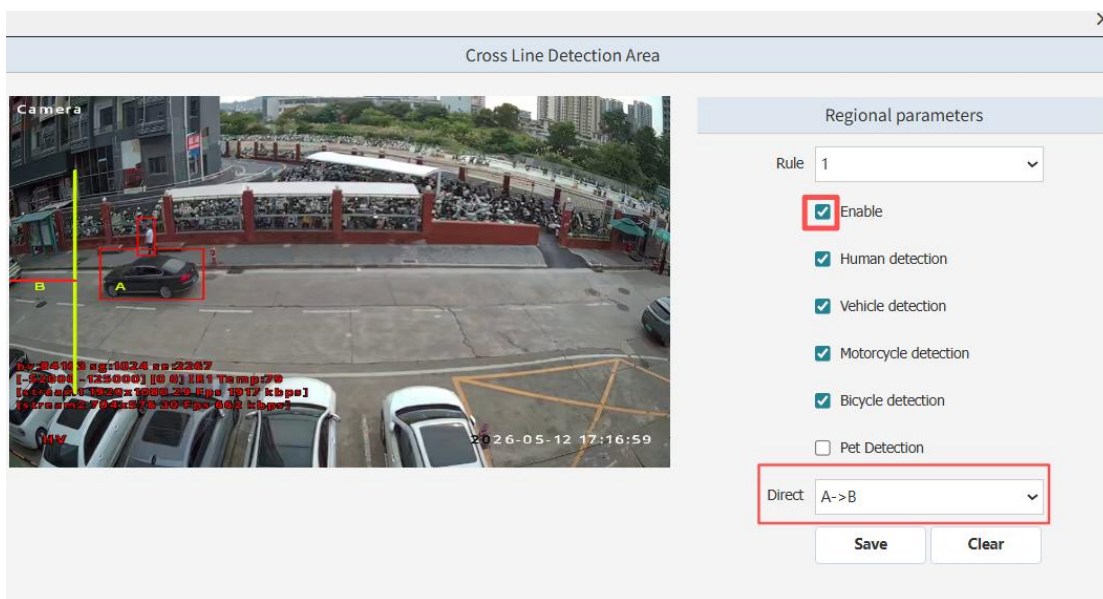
×
Cross Line Detection Area

Camera
B
A
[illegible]
2026-05-12 17:16:59
HV

Regional parameters
Rule 1
Enable
Human detection
Vehicle detection
Motorcycle detection
Bicycle detection
Pet Detection
Direct A->B
Save
Clear